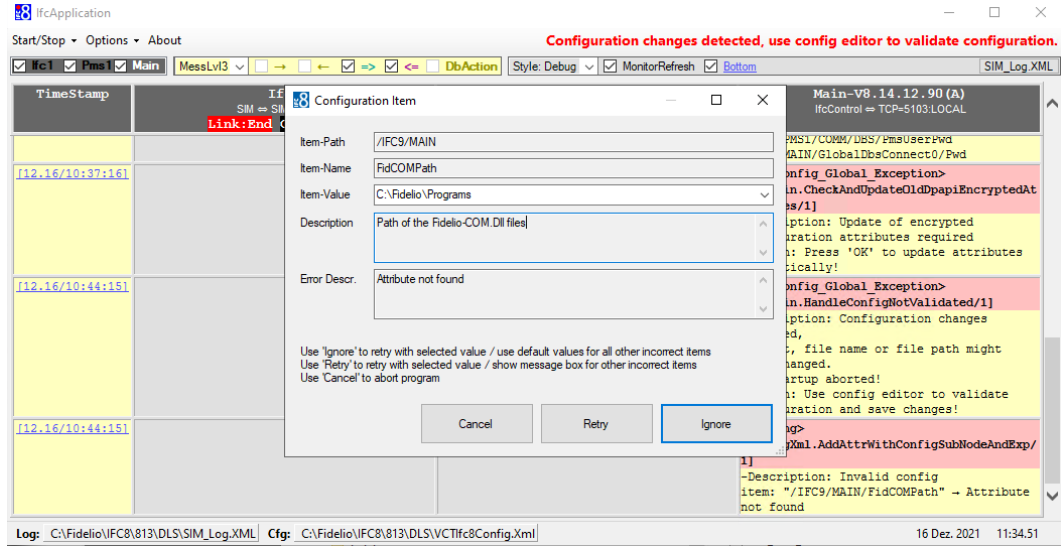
IfcApplication

Start/Stop ▾ Options ▾ About

Configuration changes detected, use config editor to validate configuration.

Ifc1 Pms1 Main MessLvl3 → ← => <= DbAction Style: Debug MonitorRefresh Bottom SIM_Log.XML

TimeStamp

Ifc
SIM ⇔ SIM
Link:End

Main-V8.14.12.90(A)
IfcControl ⇔ TCP=5103:LOCAL

[12.16/10:37:16]

[12.16/10:44:15]

[12.16/10:44:15]

PMS1/COMM/DBS/PmsUserPwd
MAIN/GlobalDbsConnect0/Pwd

onfig_Global_Exception>
in.CheckAndUpdateOldDpapiEncryptedAt
es/1]
iption: Update of encrypted
ration attributes required
n: Press 'OK' to update attributes
ically!

onfig_Global_Exception>
in.HandleConfigNotValidated/1]
iption: Configuration changes
ed,
, file name or file path might
hanged.
artup aborted!
n: Use config editor to validate
ration and save changes!

ng>
gXml.AddAttrWithConfigSubNodeAndExp/
1]
-Description: Invalid config
item: "/IFC9/MAIN/FidCOMPath" → Attribute
not found

Configuration Item

Item-Path /IFC9/MAIN
Item-Name FidCOMPath
Item-Value C:\Fidelio\Programs
Description Path of the Fidelio-COM.Dll files
Error Descr. Attribute not found

Use 'Ignore' to retry with selected value / use default values for all other incorrect items
Use 'Retry' to retry with selected value / show message box for other incorrect items
Use 'Cancel' to abort program

Cancel Retry Ignore

Log: C:\Fidelio\IFC8\813\DLS\SIM_Log.XML Cfg: C:\Fidelio\IFC8\813\DLS\VCTIfc8Config.Xml 16 Dez. 2021 11:34.51